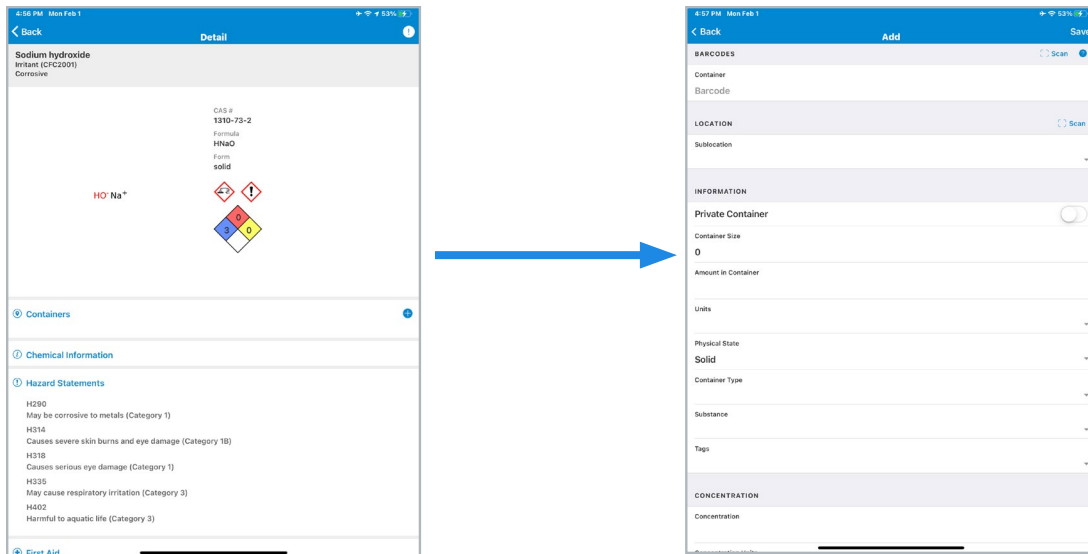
4:56 PM Mon Feb 1
53%
Back
Detail

Sodium hydroxide
Irritant (CFC2001)
Corrosive

CAS #
1310-73-2
Formula
HNaO
Form
solid

$HO^{-}Na^{+}$

0
3
0

Containers

Chemical Information

Hazard Statements

H290
May be corrosive to metals (Category 1)
H314
Causes severe skin burns and eye damage (Category 1B)
H318
Causes serious eye damage (Category 1)
H335
May cause respiratory irritation (Category 3)
H402
Harmful to aquatic life (Category 3)

First Aid

4:57 PM Mon Feb 1
53%
Back
Add
Save

BARCODES
Scan

Container
Barcode

LOCATION
Scan

Sublocation

INFORMATION

Private Container

Container Size
0

Amount in Container

Units

Physical State
Solid

Container Type

Substance

Tags

CONCENTRATION

Concentration

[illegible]